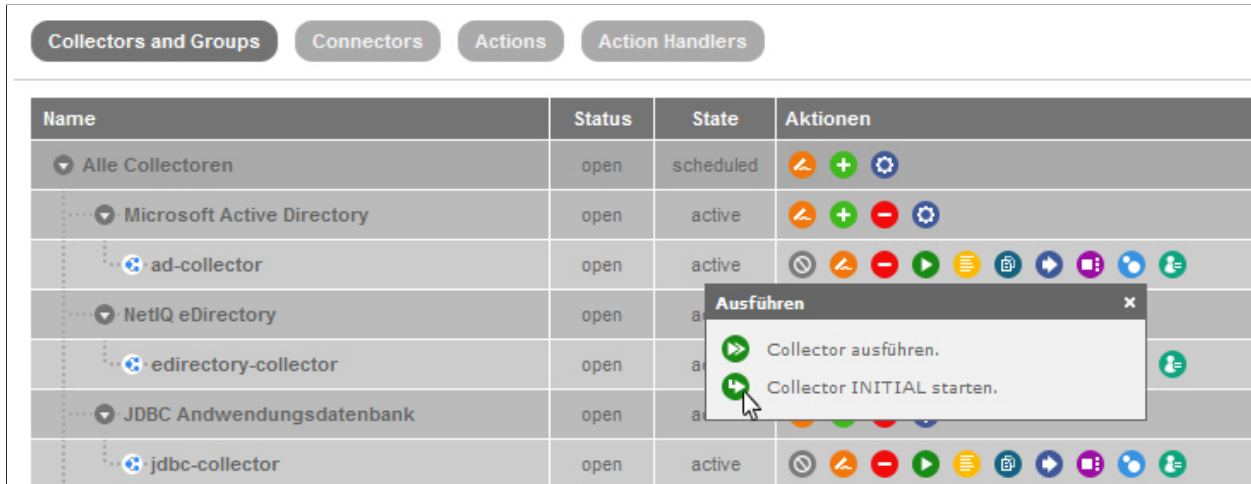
Collectors and Groups Connectors Actions Action Handlers

| Name | Status | State | Aktionen |
|---|---|---|---|
| Alle Collectoren | open | scheduled | |
| Microsoft Active Directory | open | active | |
| ad-collector | open | active | |
| NetIQ eDirectory | open | a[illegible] | |
| edirectory-collector | open | a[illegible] | |
| JDBC Anwendungsdatenbank | open | a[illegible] | |
| jdbc-collector | open | active | |

Ausführen ×

Collector ausführen.

Collector INITIAL starten.